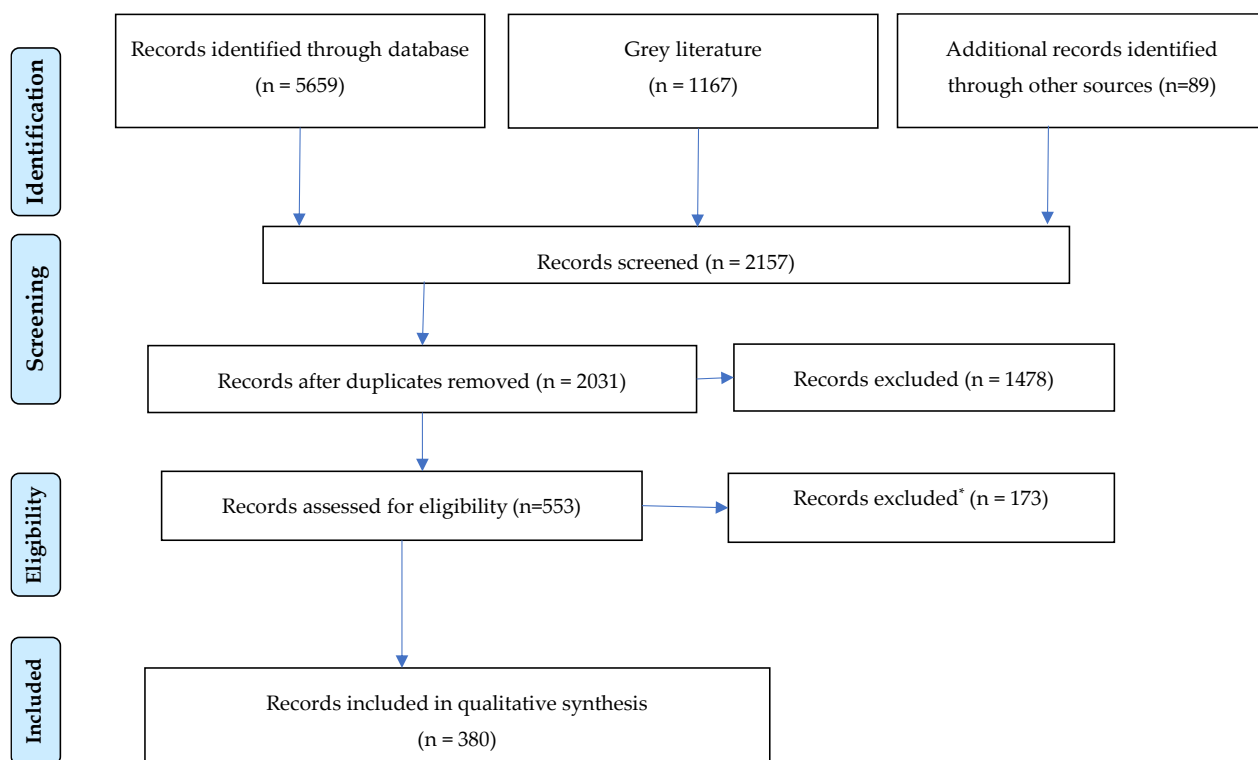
Identification

Records identified through database (n = 5659)

Grey literature (n = 1167)

Additional records identified through other sources (n=89)

Screening

Records screened (n = 2157)

Records after duplicates removed (n = 2031)

Records excluded (n = 1478)

Eligibility

Records assessed for eligibility (n=553)

Records excluded$^{*}$ (n = 173)

Included

Records included in qualitative synthesis (n = 380)